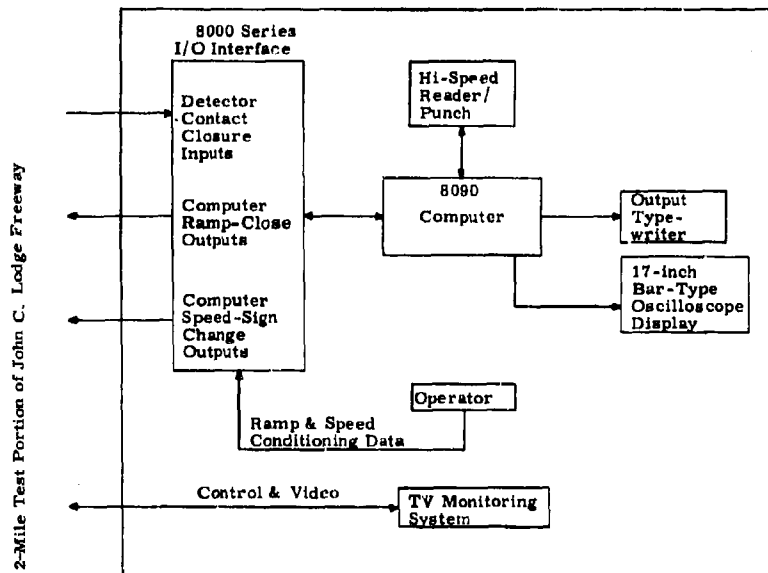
2-Mile Test Portion of John C. Lodge Freeway

8000 Series I/O Interface

Detector Contact Closure Inputs

Computer Ramp-Close Outputs

Computer Speed-Sign Change Outputs

Hi-Speed Reader/ Punch

8090 Computer

Output Typewriter

17-inch Bar-Type Oscilloscope Display

Operator

Ramp & Speed Conditioning Data

Control & Video

TV Monitoring System